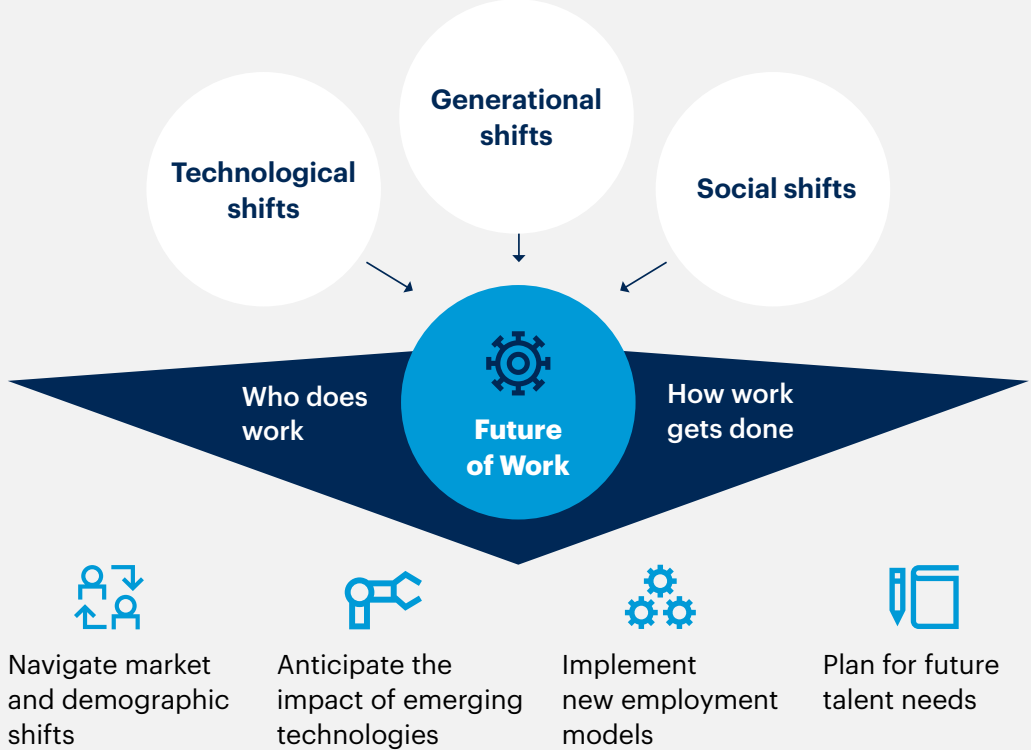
Generational shifts

Technological shifts

Social shifts

Who does work

Future of Work

How work gets done

Navigate market and demographic shifts

Anticipate the impact of emerging technologies

Implement new employment models

Plan for future talent needs